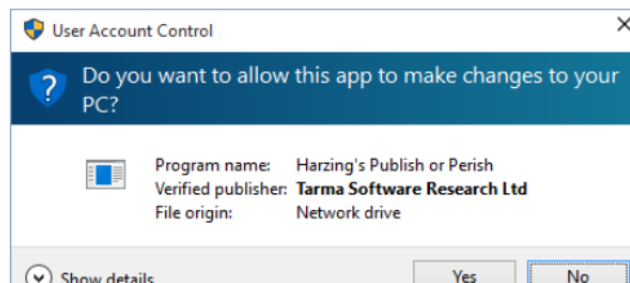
User Account Control

Do you want to allow this app to make changes to your PC?

| | |
|---|---|
| Program name: | Harzing's Publish or Perish |
| Verified publisher: | Tarma Software Research Ltd |
| File origin: | Network drive |

Show details

Yes

No